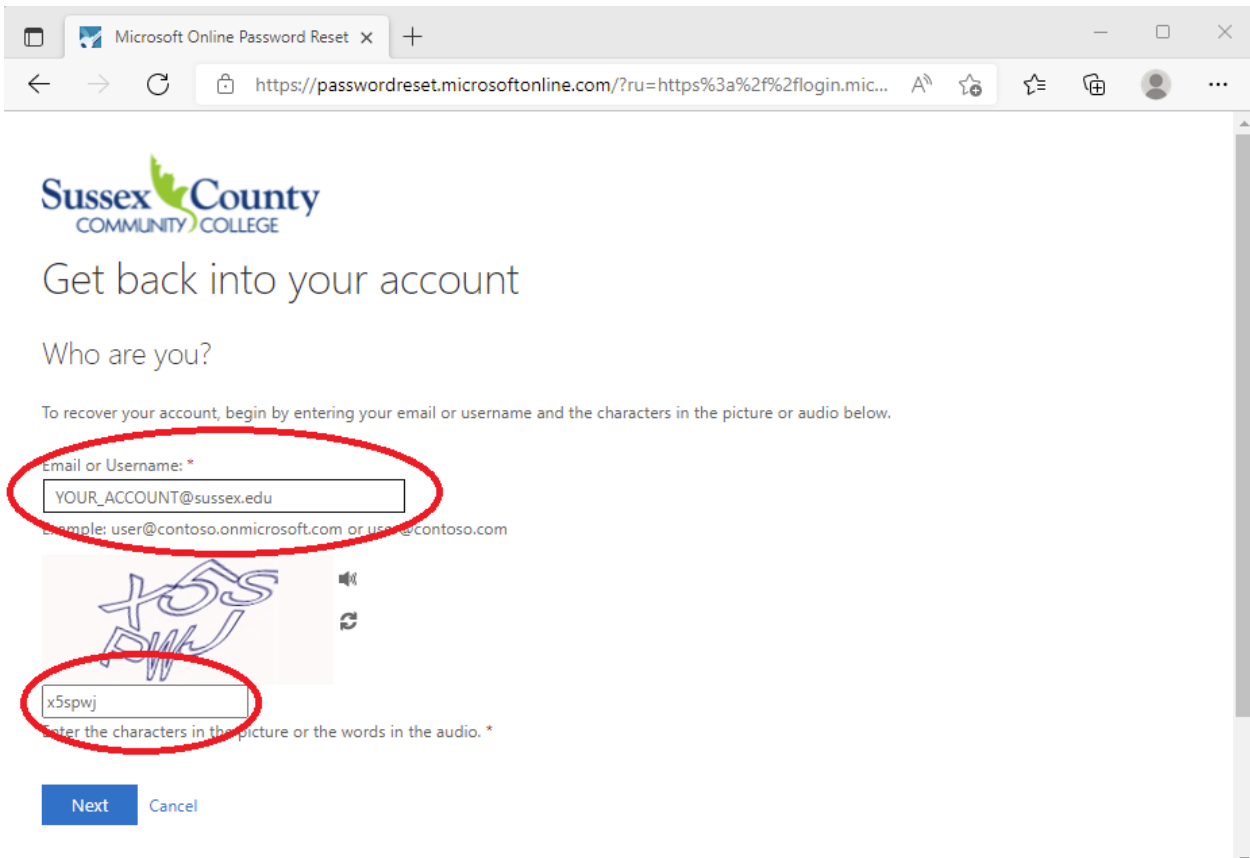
Microsoft Online Password Reset

https://passwordreset.microsoftonline.com/?ru=https%3a%2f%2flogin.mic...

Sussex County
COMMUNITY COLLEGE

Get back into your account

Who are you?

To recover your account, begin by entering your email or username and the characters in the picture or audio below.

Email or Username: *

YOUR_ACCOUNT@sussex.edu

Example: user@contoso.onmicrosoft.com or user@contoso.com

X5S
PWJ

x5spwj

Enter the characters in the picture or the words in the audio. *

Next Cancel